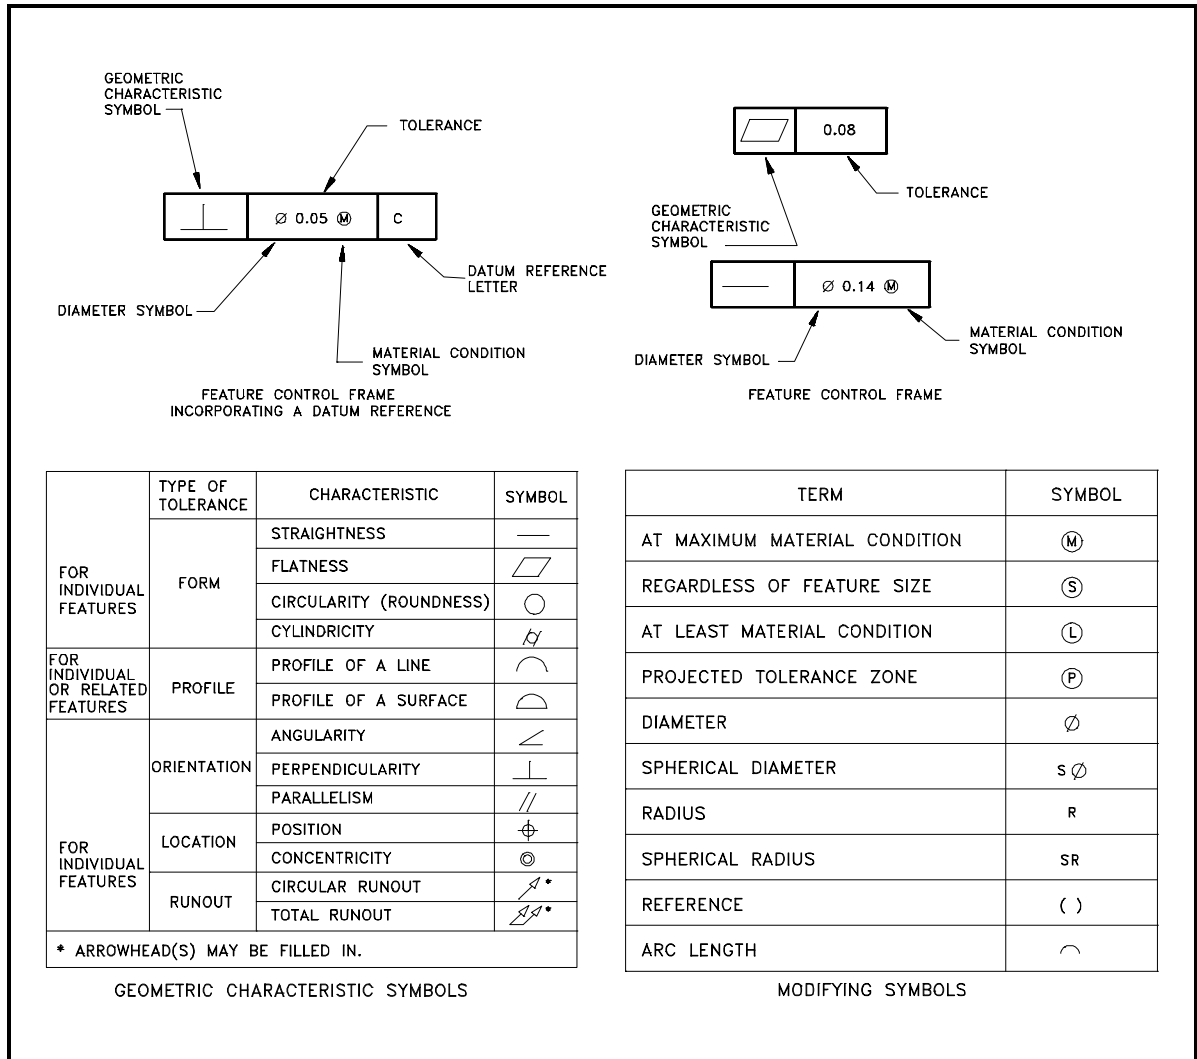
GEOMETRIC CHARACTERISTIC SYMBOL

TOLERANCE

| ⊥ | Ø 0.05 Ⓜ | C |
|---|---|---|

DIAMETER SYMBOL

MATERIAL CONDITION SYMBOL

DATUM REFERENCE LETTER

FEATURE CONTROL FRAME INCORPORATING A DATUM REFERENCE

| ▱ | 0.08 |
|---|---|

TOLERANCE

GEOMETRIC CHARACTERISTIC SYMBOL

| — | Ø 0.14 Ⓜ |
|---|---|

DIAMETER SYMBOL

MATERIAL CONDITION SYMBOL

FEATURE CONTROL FRAME

| | TYPE OF TOLERANCE | CHARACTERISTIC | SYMBOL |
|---|---|---|---|
| FOR INDIVIDUAL FEATURES | FORM | STRAIGHTNESS | — |
| | | FLATNESS | ▱ |
| | | CIRCULARITY (ROUNDNESS) | ○ |
| | | CYLINDRICITY | ⌭ |
| FOR INDIVIDUAL OR RELATED FEATURES | PROFILE | PROFILE OF A LINE | ⌒ |
| | | PROFILE OF A SURFACE | ⌓ |
| FOR INDIVIDUAL FEATURES | ORIENTATION | ANGULARITY | ∠ |
| | | PERPENDICULARITY | ⊥ |
| | | PARALLELISM | // |
| | LOCATION | POSITION | ⌖ |
| | | CONCENTRICITY | ◎ |
| | RUNOUT | CIRCULAR RUNOUT | ↗* |
| | | TOTAL RUNOUT | ⌰* |
| * ARROWHEAD(S) MAY BE FILLED IN. | | | |

GEOMETRIC CHARACTERISTIC SYMBOLS

| TERM | SYMBOL |
|---|---|
| AT MAXIMUM MATERIAL CONDITION | Ⓜ |
| REGARDLESS OF FEATURE SIZE | Ⓢ |
| AT LEAST MATERIAL CONDITION | Ⓛ |
| PROJECTED TOLERANCE ZONE | Ⓟ |
| DIAMETER | Ø |
| SPHERICAL DIAMETER | S Ø |
| RADIUS | R |
| SPHERICAL RADIUS | SR |
| REFERENCE | ( ) |
| ARC LENGTH | ⌒ |

MODIFYING SYMBOLS